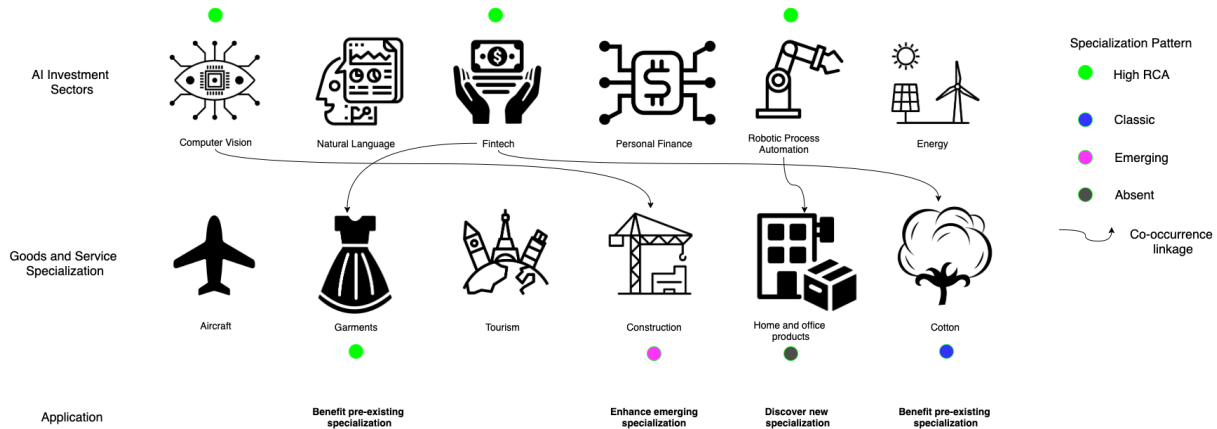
AI Investment Sectors

Computer Vision

Natural Language

Fintech

Personal Finance

Robotic Process Automation

Energy

Specialization Pattern

High RCA

Classic

Emerging

Absent

Co-occurrence linkage

Goods and Service Specialization

Aircraft

Garments

Tourism

Construction

Home and office products

Cotton

Application

Benefit pre-existing specialization

Enhance emerging specialization

Discover new specialization

Benefit pre-existing specialization